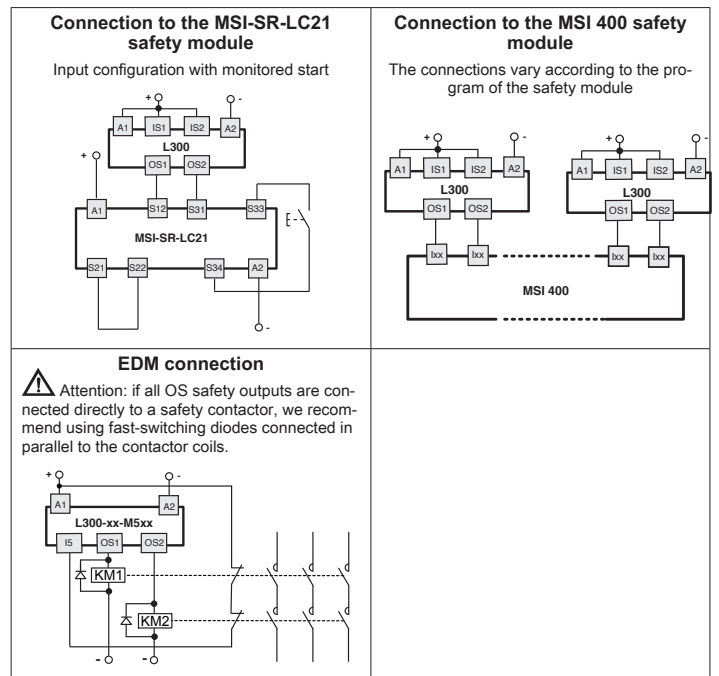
**Connection to the MSI-SR-LC21 safety module**

Input configuration with monitored start

+ -
A1 IS1 IS2 A2
L300
OS1 OS2
+
A1 S12 S31 S33
MSI-SR-LC21
S21 S22 S34 A2
-

**Connection to the MSI 400 safety module**

The connections vary according to the program of the safety module

+ -
A1 IS1 IS2 A2
L300
OS1 OS2
+ -
A1 IS1 IS2 A2
L300
OS1 OS2
Ixx Ixx Ixx Ixx
MSI 400

**EDM connection**

Attention: if all OS safety outputs are connected directly to a safety contactor, we recommend using fast-switching diodes connected in parallel to the contactor coils.

+ -
A1 A2
L300-xx-M5xx
I5 OS1 OS2
KM1
KM2
- -